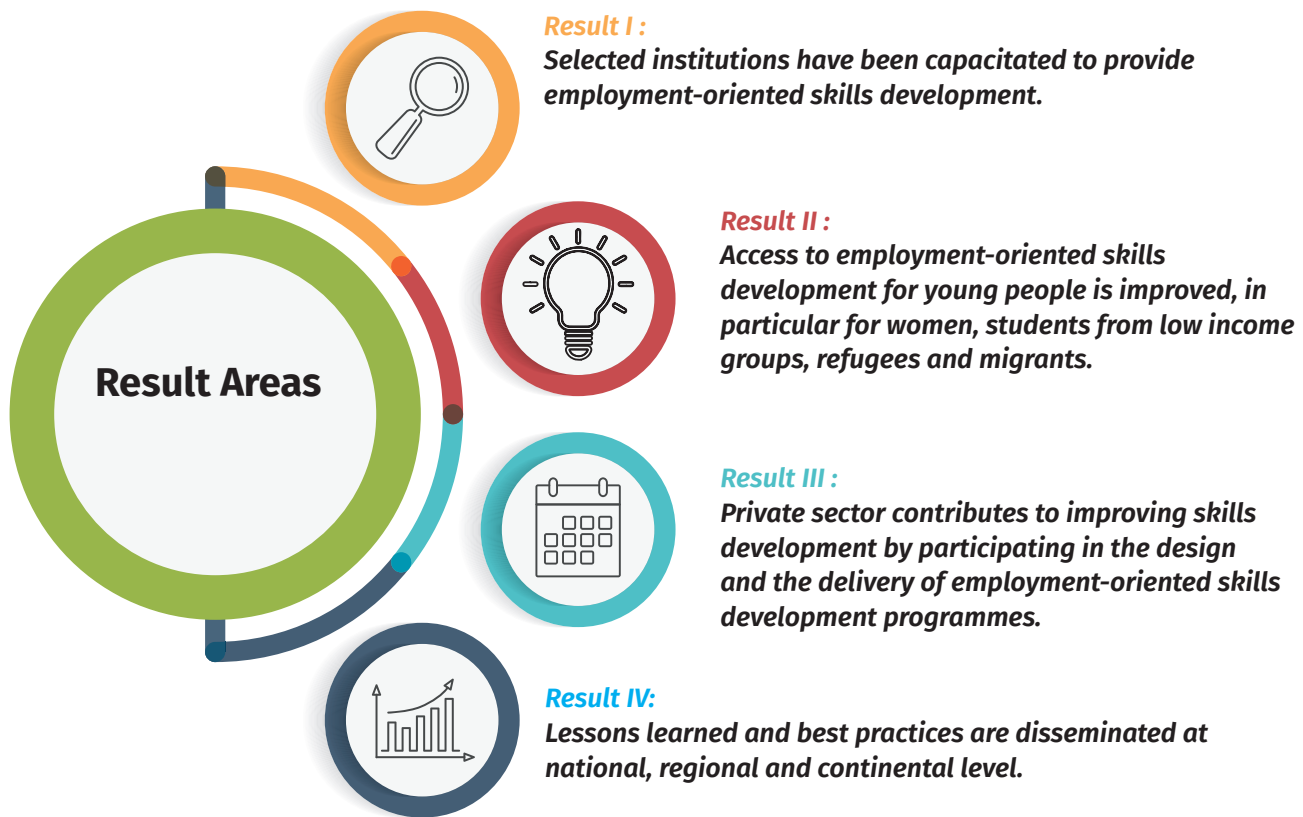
Result Areas

Result I :
Selected institutions have been capacitated to provide employment-oriented skills development.

Result II :
Access to employment-oriented skills development for young people is improved, in particular for women, students from low income groups, refugees and migrants.

Result III :
Private sector contributes to improving skills development by participating in the design and the delivery of employment-oriented skills development programmes.

Result IV:
Lessons learned and best practices are disseminated at national, regional and continental level.